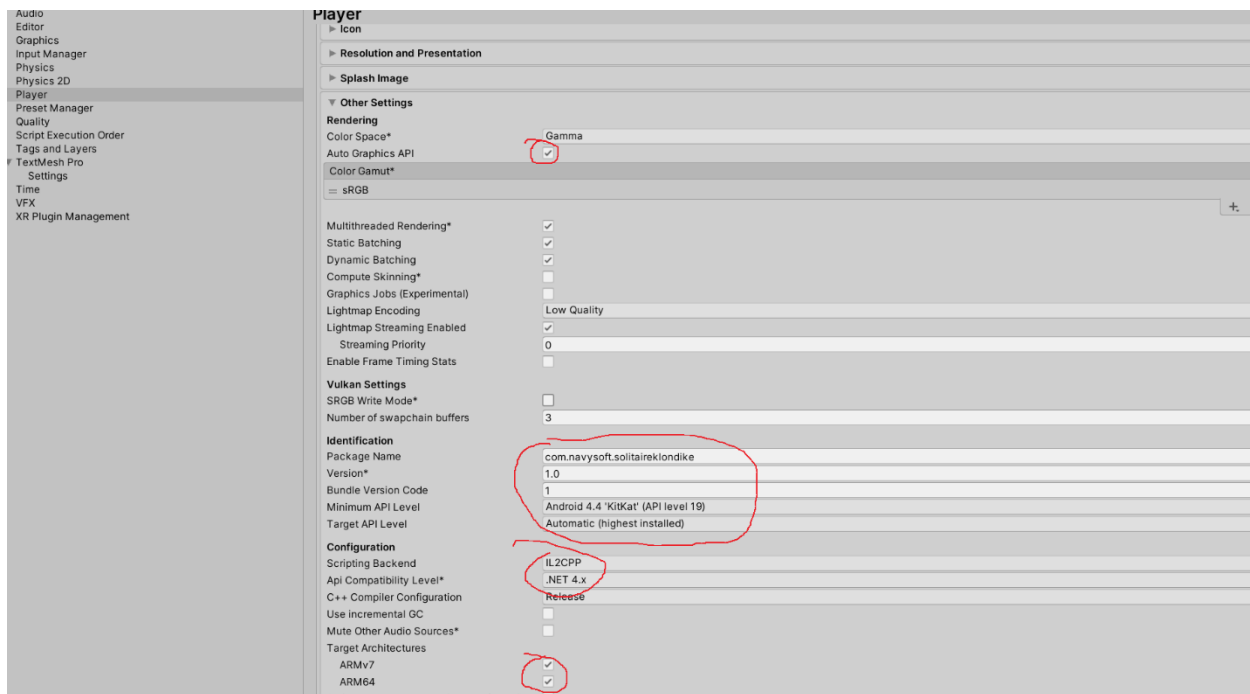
Audio
Editor
Graphics
Input Manager
Physics
Physics 2D
Player
Preset Manager
Quality
Script Execution Order
Tags and Layers
TextMesh Pro
Settings
Time
VFX
XR Plugin Management

Player

Icon

Resolution and Presentation

Splash Image

Other Settings

Rendering

| | |
|---|---|
| Color Space* | Gamma |
| Auto Graphics API | ✓ |

Color Gamut*

sRGB

+

| | |
|---|---|
| Multithreaded Rendering* | ✓ |
| Static Batching | ✓ |
| Dynamic Batching | ✓ |
| Compute Skinning* | |
| Graphics Jobs (Experimental) | |
| Lightmap Encoding | Low Quality |
| Lightmap Streaming Enabled | ✓ |
| Streaming Priority | 0 |
| Enable Frame Timing Stats | |

Vulkan Settings

| | |
|---|---|
| SRGB Write Mode* | |
| Number of swapchain buffers | 3 |

Identification

| | |
|---|---|
| Package Name | com.navysoft.solitaireklondike |
| Version* | 1.0 |
| Bundle Version Code | 1 |
| Minimum API Level | Android 4.4 'KitKat' (API level 19) |
| Target API Level | Automatic (highest installed) |

Configuration

| | |
|---|---|
| Scripting Backend | IL2CPP |
| Api Compatibility Level* | .NET 4.x |
| C++ Compiler Configuration | Release |
| Use incremental GC | |
| Mute Other Audio Sources* | |

Target Architectures

| | |
|---|---|
| ARMv7 | ✓ |
| ARM64 | ✓ |